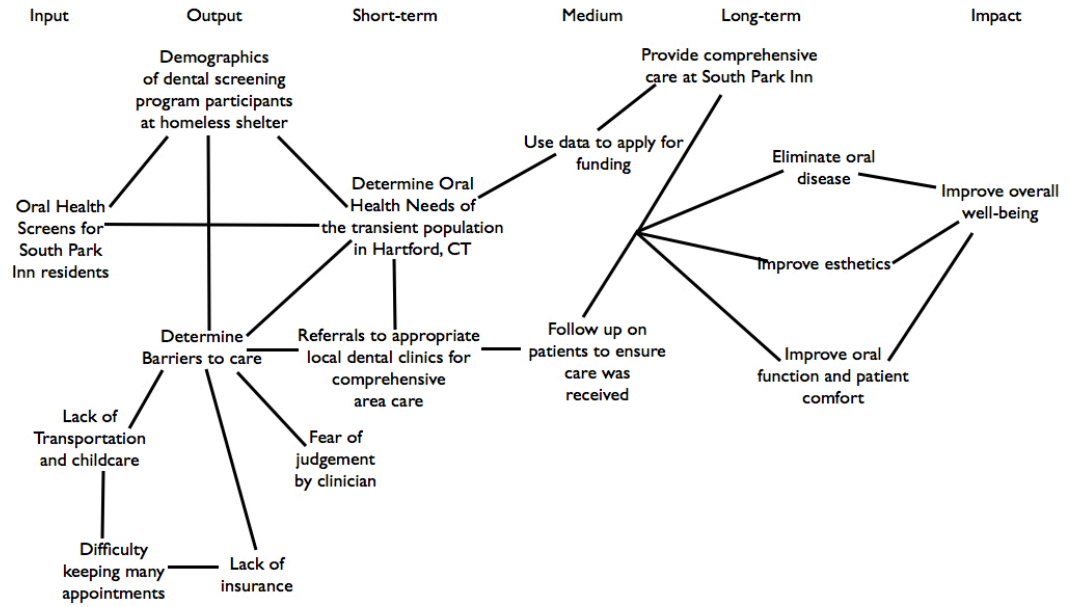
Input

Output

Short-term

Medium

Long-term

Impact

Demographics of dental screening program participants at homeless shelter

Provide comprehensive care at South Park Inn

Use data to apply for funding

Oral Health Screens for South Park Inn residents

Determine Oral Health Needs of the transient population in Hartford, CT

Eliminate oral disease

Improve overall well-being

Improve esthetics

Determine Barriers to care

Referrals to appropriate local dental clinics for comprehensive area care

Follow up on patients to ensure care was received

Improve oral function and patient comfort

Lack of Transportation and childcare

Fear of judgement by clinician

Difficulty keeping many appointments

Lack of insurance